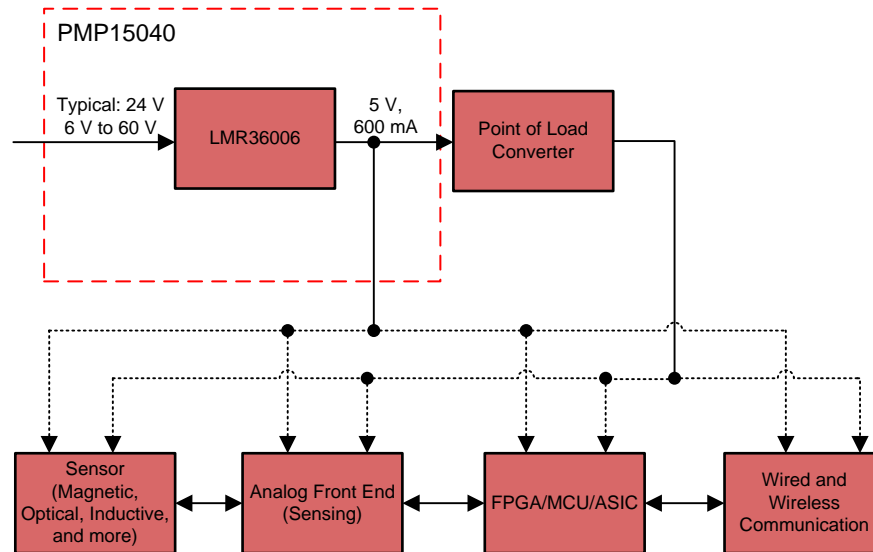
PMP15040

Typical: 24 V
6 V to 60 V

LMR36006

5 V,
600 mA

Point of Load
Converter

Sensor
(Magnetic,
Optical, Inductive,
and more)

Analog Front End
(Sensing)

FPGA/MCU/ASIC

Wired and
Wireless
Communication